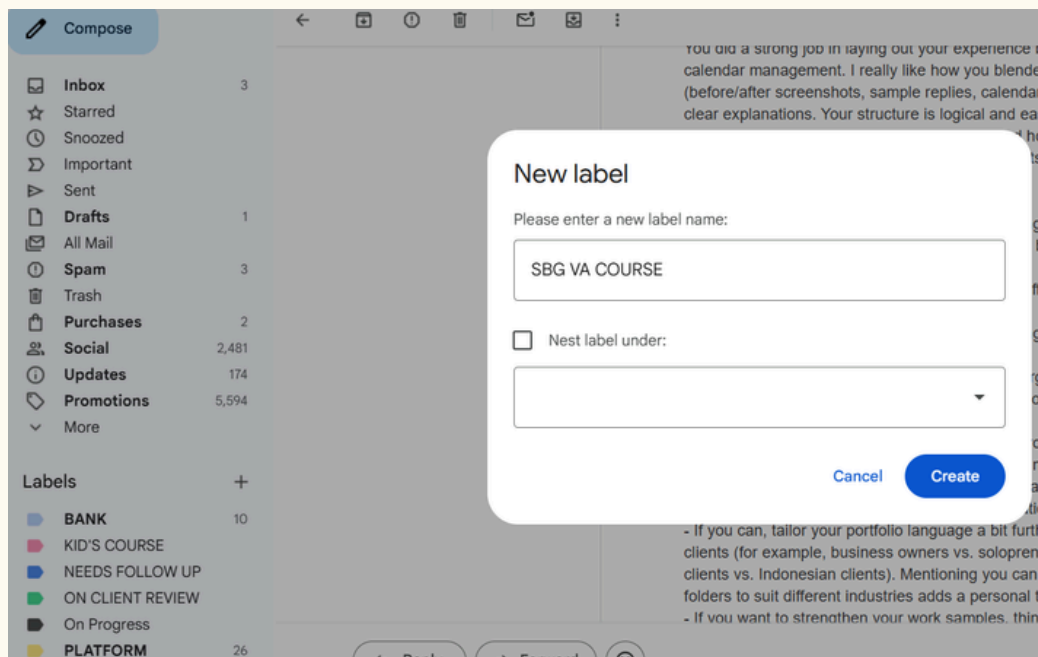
Compose

Inbox 3
Starred
Snoozed
Important
Sent
Drafts 1
All Mail
Spam 3
Trash
Purchases 2
Social 2,481
Updates 174
Promotions 5,594
More

Labels +
BANK 10
KID'S COURSE
NEEDS FOLLOW UP
ON CLIENT REVIEW
On Progress
PLATFORM 26

You did a strong job in laying out your experience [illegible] calendar management. I really like how you blende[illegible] (before/after screenshots, sample replies, calenda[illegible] clear explanations. Your structure is logical and ea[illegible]

- If you can, tailor your portfolio language a bit furt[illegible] clients (for example, business owners vs. solopren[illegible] clients vs. Indonesian clients). Mentioning you can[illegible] folders to suit different industries adds a personal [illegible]
- If you want to strengthen your work samples, thin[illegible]

New label
Please enter a new label name:
SBG VA COURSE
Nest label under:
Cancel
Create